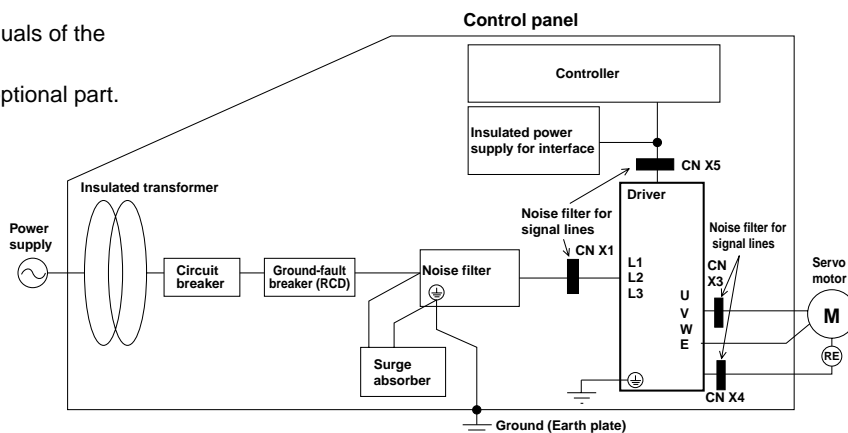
uals of the

ptional part.

Control panel

Controller

Insulated power supply for interface

CN X5

Driver

Insulated transformer

Power supply

Circuit breaker

Ground-fault breaker (RCD)

Noise filter

Noise filter for signal lines

CN X1

L1
L2
L3

Noise filter for signal lines

CN X3

U
V
W
E

Servo motor

M

RE

Surge absorber

CN X4

Ground (Earth plate)